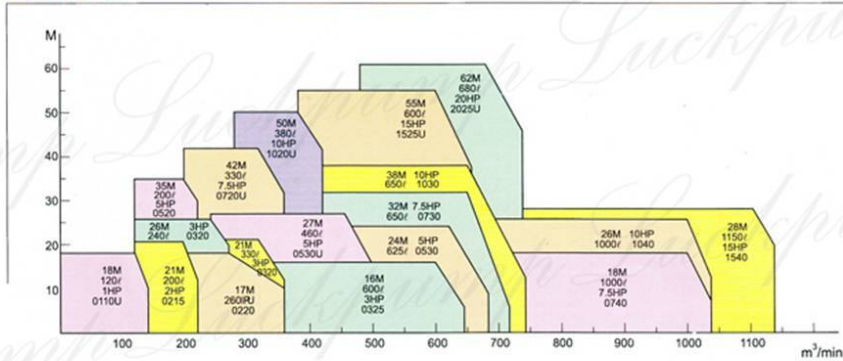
M
60
50
40
30
20
10

62M
680/
20HP
2025U

55M
600/
15HP
1525U

50M
380/
10HP
1020U

42M
330/
7.5HP
0720U

35M
200/
5HP
0520

38M 10HP
650/ 1030

32M 7.5HP
650/ 0730

27M
460/
5HP
0530U

26M 3HP
240/ 0320

21M
330/
3HP
0320

24M 5HP
625/ 0530

26M 10HP
1000/ 1040

28M
1150/
15HP
1540

18M
120/
1HP
0110U

21M
200/
2HP
0215

17M
260/RJ
0220

16M
600/
3HP
0325

18M
1000/
7.5HP
0740

100
200
300
400
500
600
700
800
900
1000
1100
m³/min

Luckpump